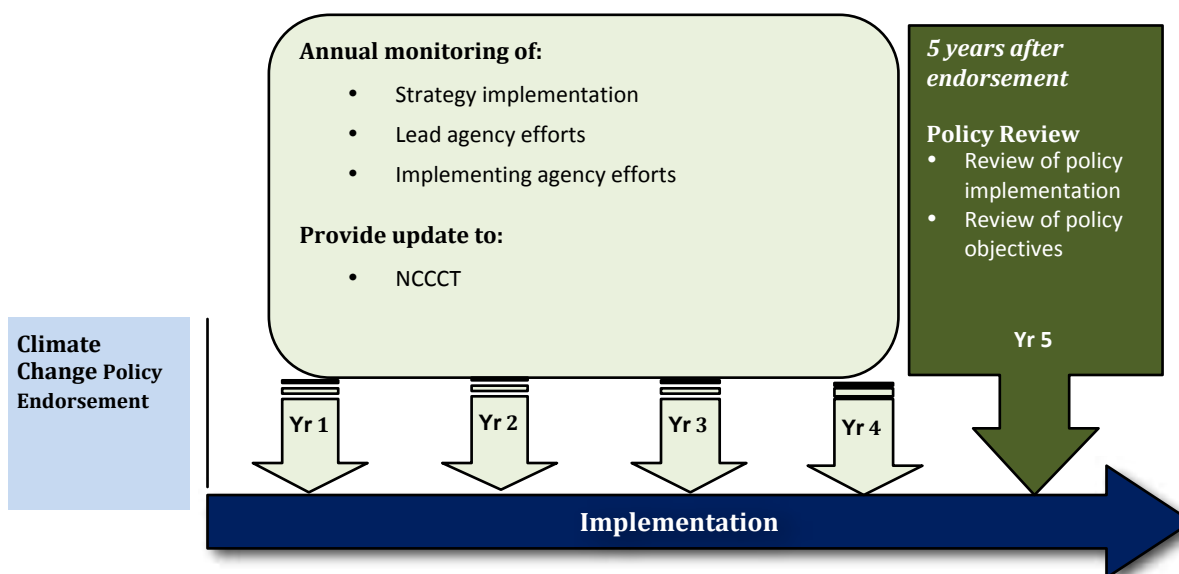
Annual monitoring of:

- Strategy implementation
- Lead agency efforts
- Implementing agency efforts

Provide update to:

- NCCCT

5 years after endorsement

Policy Review

- Review of policy implementation
- Review of policy objectives

Yr 5

Climate Change Policy Endorsement

Yr 1

Yr 2

Yr 3

Yr 4

Implementation